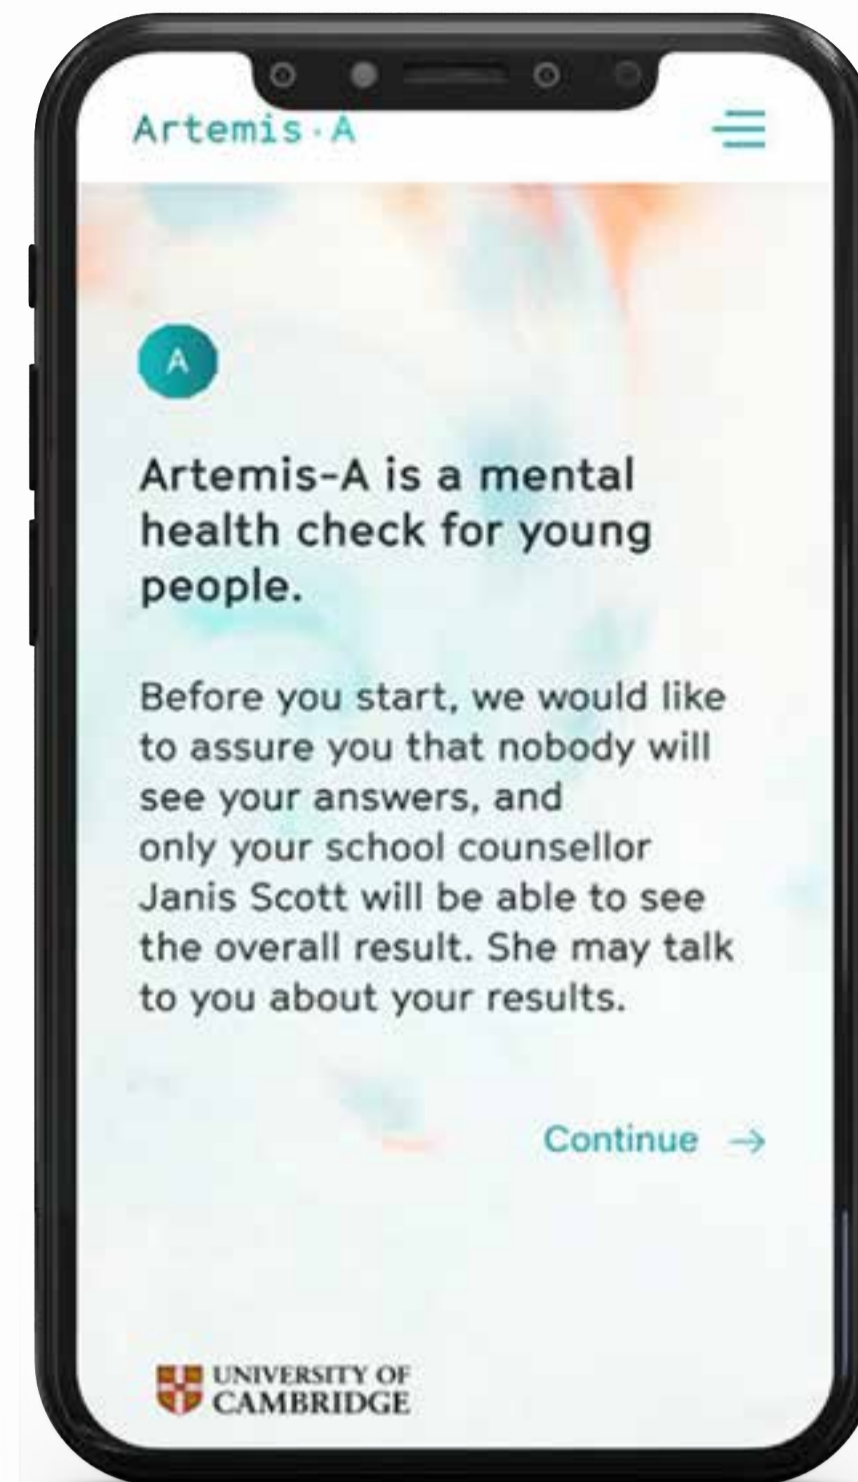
Artemis·A

A

Artemis-A is a mental health check for young people.

Before you start, we would like to assure you that nobody will see your answers, and only your school counsellor Janis Scott will be able to see the overall result. She may talk to you about your results.

Continue →

UNIVERSITY OF CAMBRIDGE